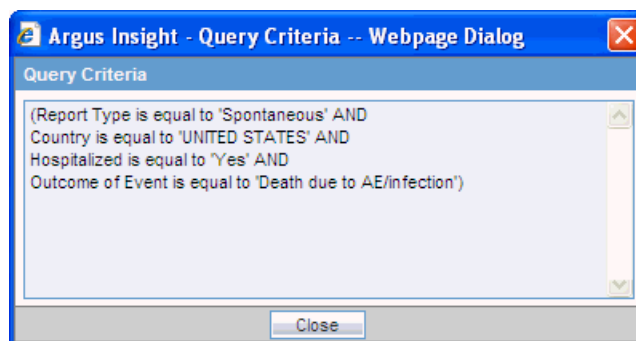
Argus Insight - Query Criteria -- Webpage Dialog

Query Criteria

(Report Type is equal to 'Spontaneous' AND
Country is equal to 'UNITED STATES' AND
Hospitalized is equal to 'Yes' AND
Outcome of Event is equal to 'Death due to AE/infection')

Close